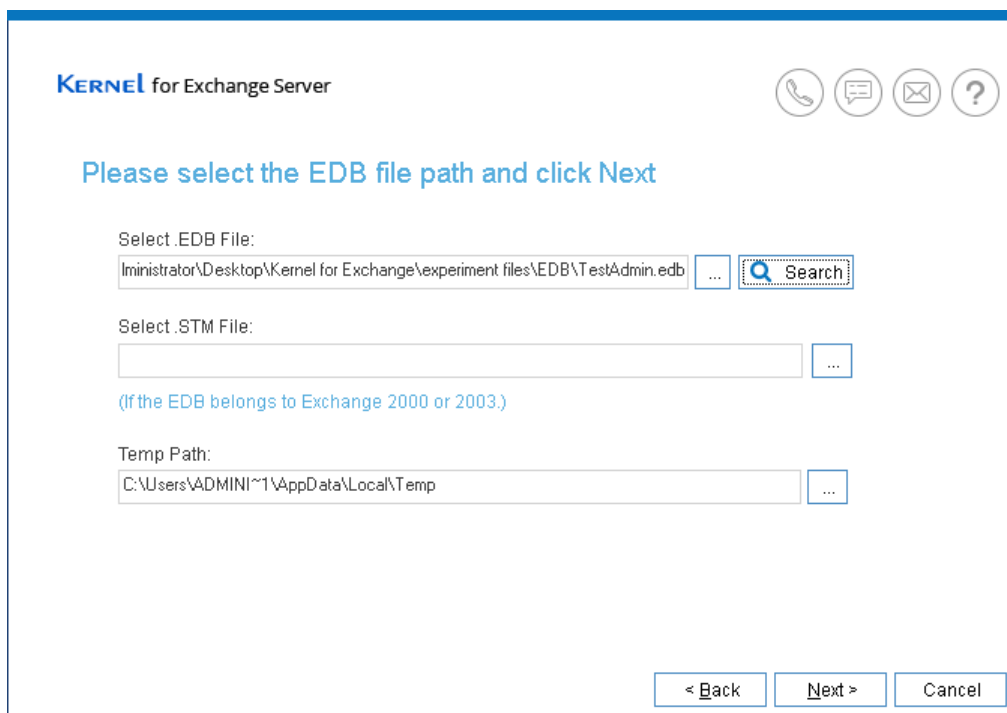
KERNEL for Exchange Server

Please select the EDB file path and click Next

Select .EDB File:

lministrator\Desktop\Kernel for Exchange\experiment files\EDB\TestAdmin.edb

...

Search

Select .STM File:

...

(If the EDB belongs to Exchange 2000 or 2003.)

Temp Path:

C:\Users\ADMINI~1\AppData\Local\Temp

...

< Back

Next >

Cancel